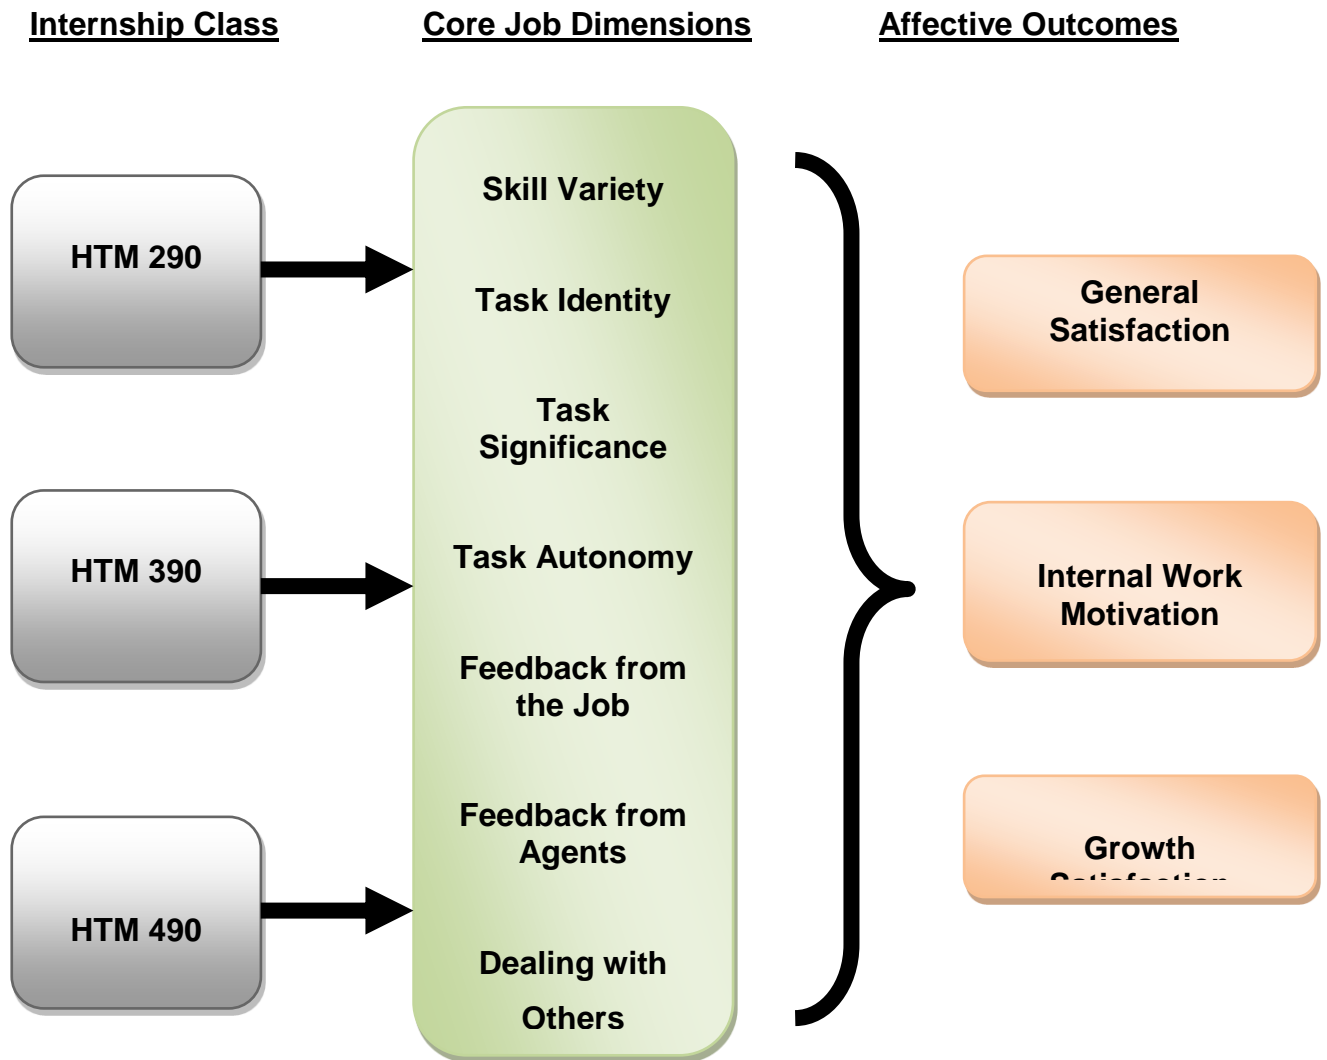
Internship Class

Core Job Dimensions

Affective Outcomes

HTM 290

HTM 390

HTM 490

Skill Variety

Task Identity

Task Significance

Task Autonomy

Feedback from the Job

Feedback from Agents

Dealing with Others

General Satisfaction

Internal Work Motivation

Growth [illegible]